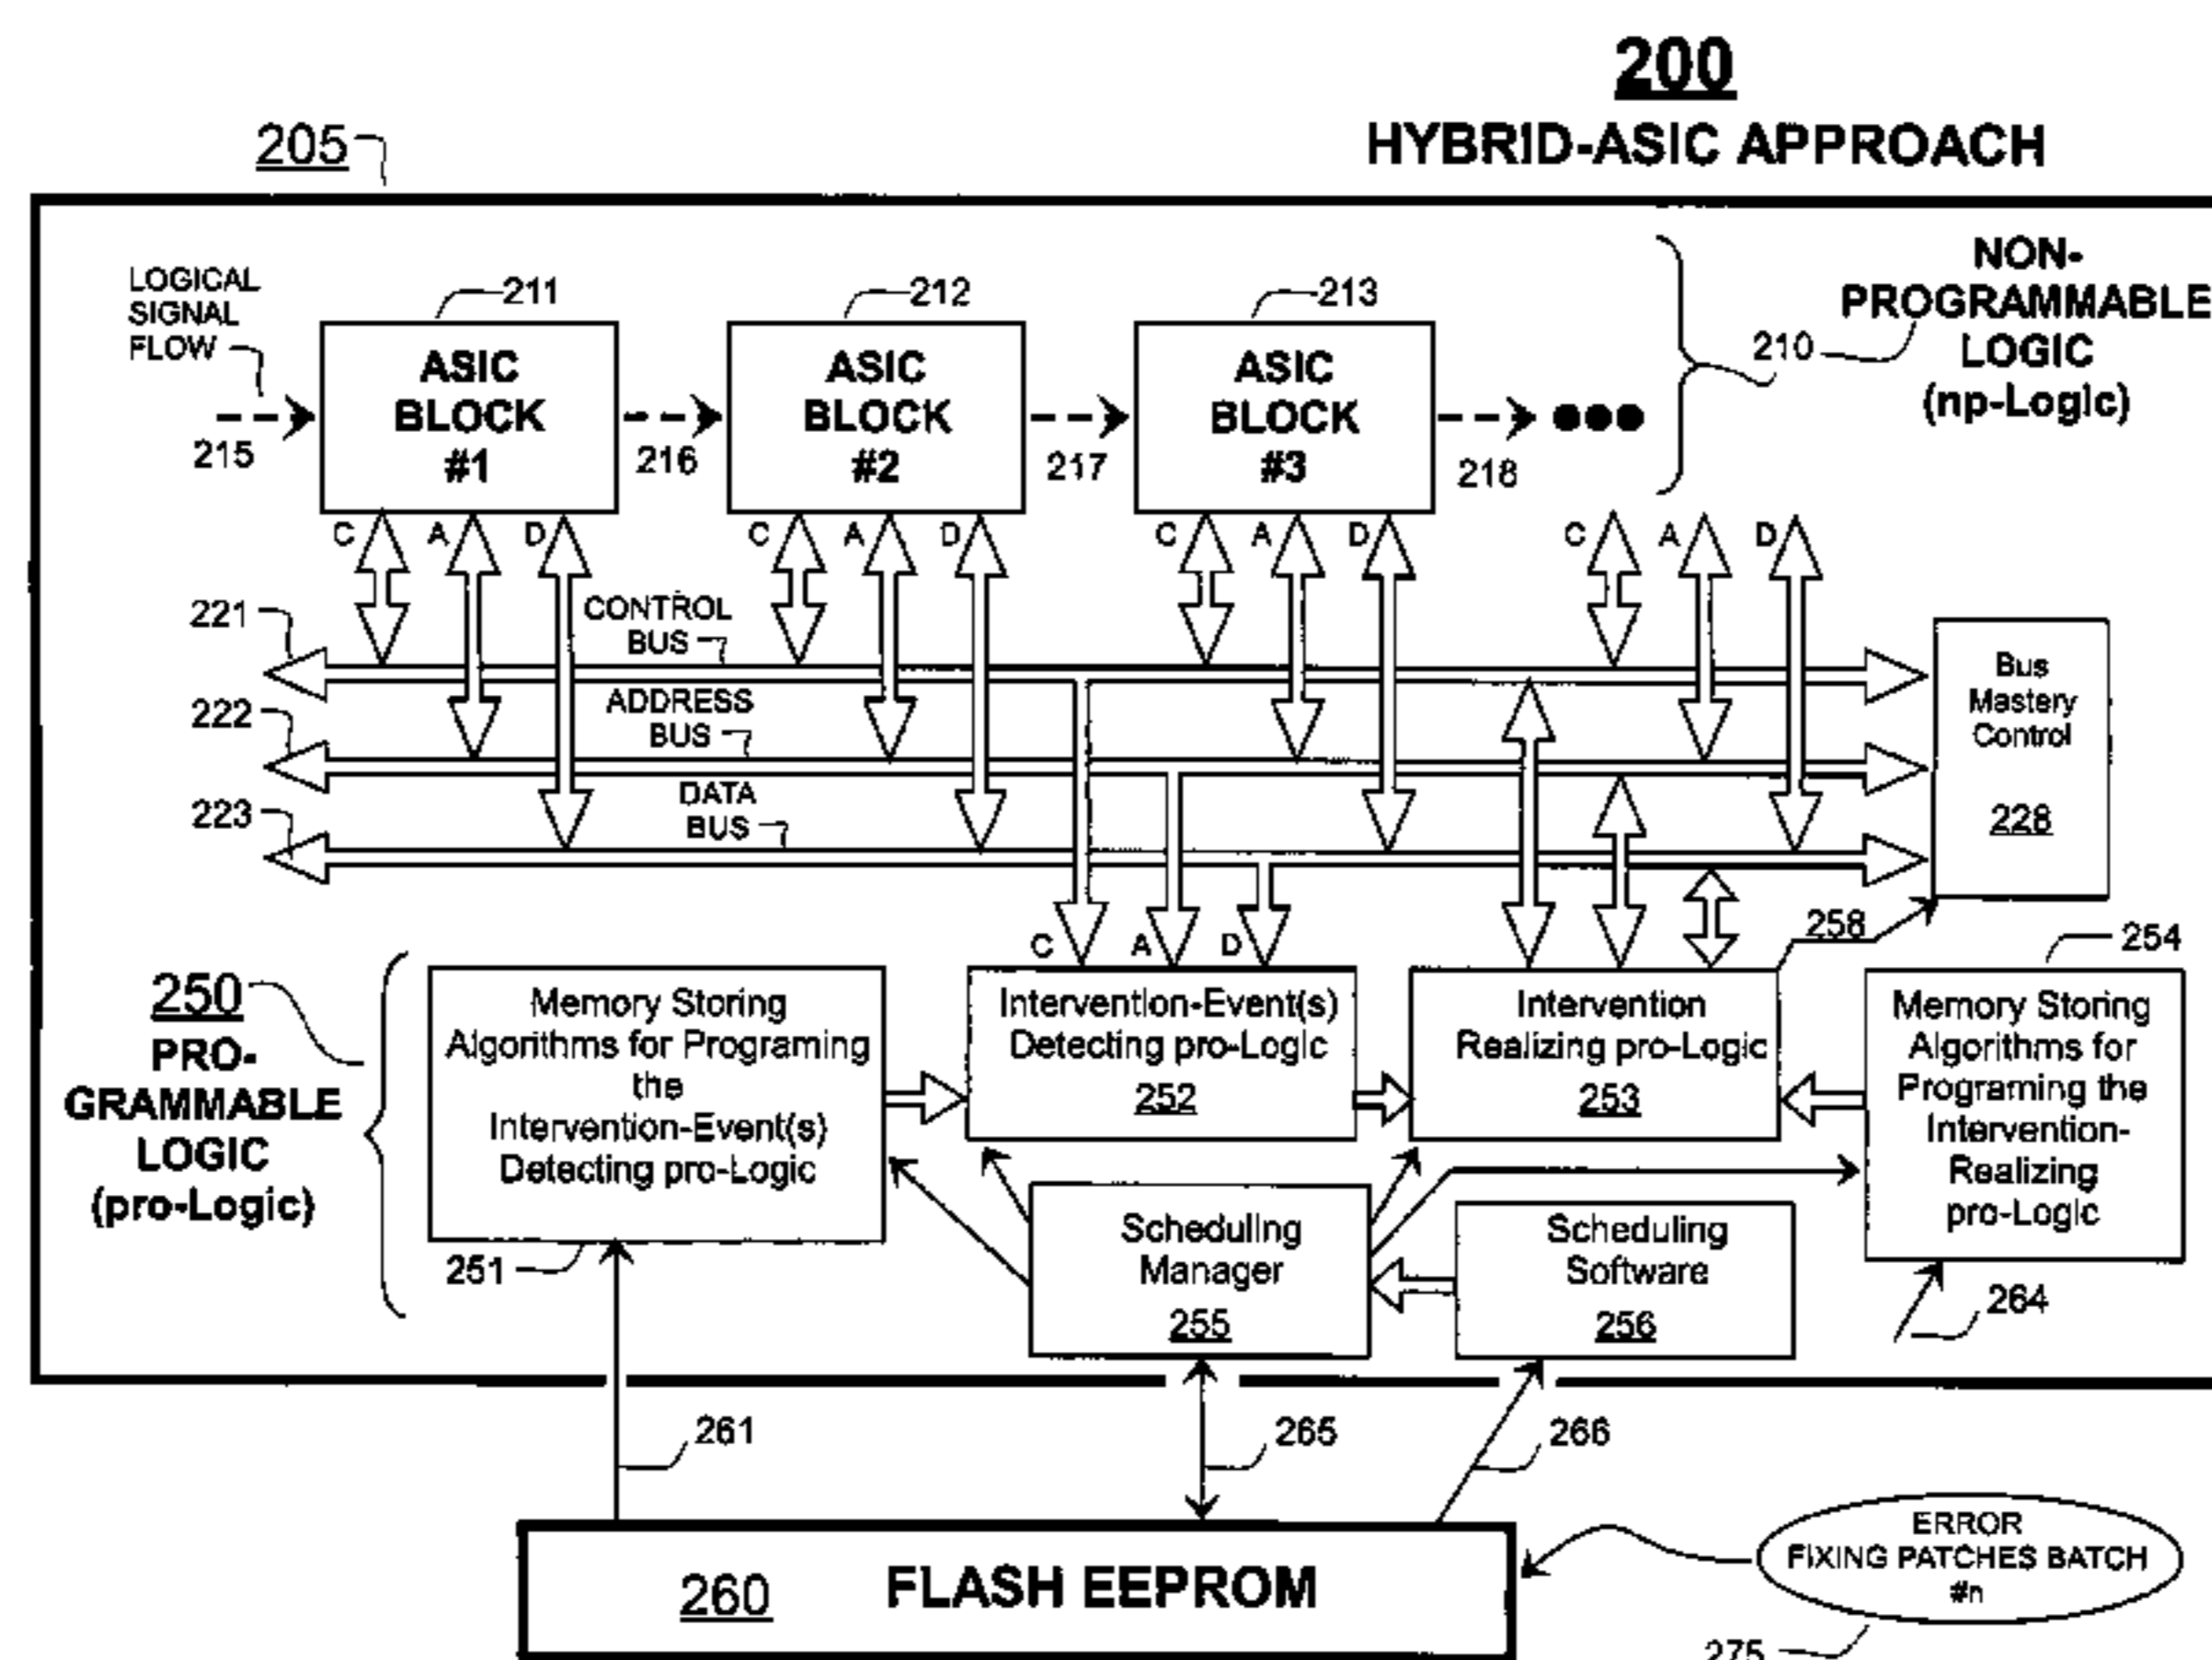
200
HYBRID-ASIC APPROACH

205

LOGICAL SIGNAL FLOW

211
ASIC BLOCK #1

212
ASIC BLOCK #2

213
ASIC BLOCK #3

NON-PROGRAMMABLE LOGIC (np-Logic)

210

215
216
217
218

C A D
C A D
C A D
C A D

221
CONTROL BUS
222
ADDRESS BUS
223
DATA BUS

Bus Mastery Control
228

C A D

258

254

250
PRO-GRAMMABLE LOGIC (pro-Logic)

Memory Storing Algorithms for Programing the Intervention-Event(s) Detecting pro-Logic

Intervention-Event(s) Detecting pro-Logic
252

Intervention Realizing pro-Logic
253

Memory Storing Algorithms for Programing the Intervention-Realizing pro-Logic

251

Scheduling Manager
255

Scheduling Software
256

264

261
265
266

260 FLASH EEPROM

ERROR FIXING PATCHES BATCH #n

275